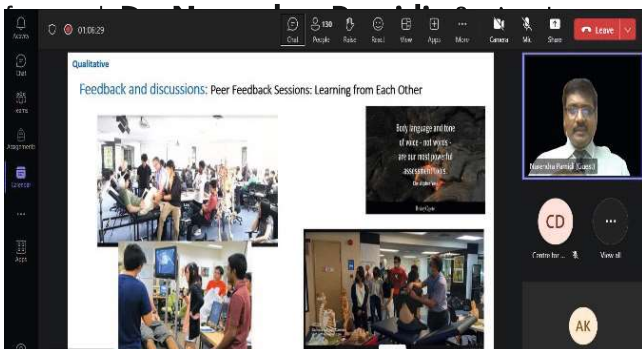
Activity
Chat
Teams
Assignments
Calendar
...
Apps
01:06:29
Chat
130
People
Raise
React
View
Apps
More
Camera
Mic
Share
Leave

Qualitative

Feedback and discussions: Peer Feedback Sessions: Learning from Each Other

Body language and tone of voice - not words - are our most powerful assessment tools.

Narendra Pamidi (Guest)

CD
Centre for ...
View all

AK